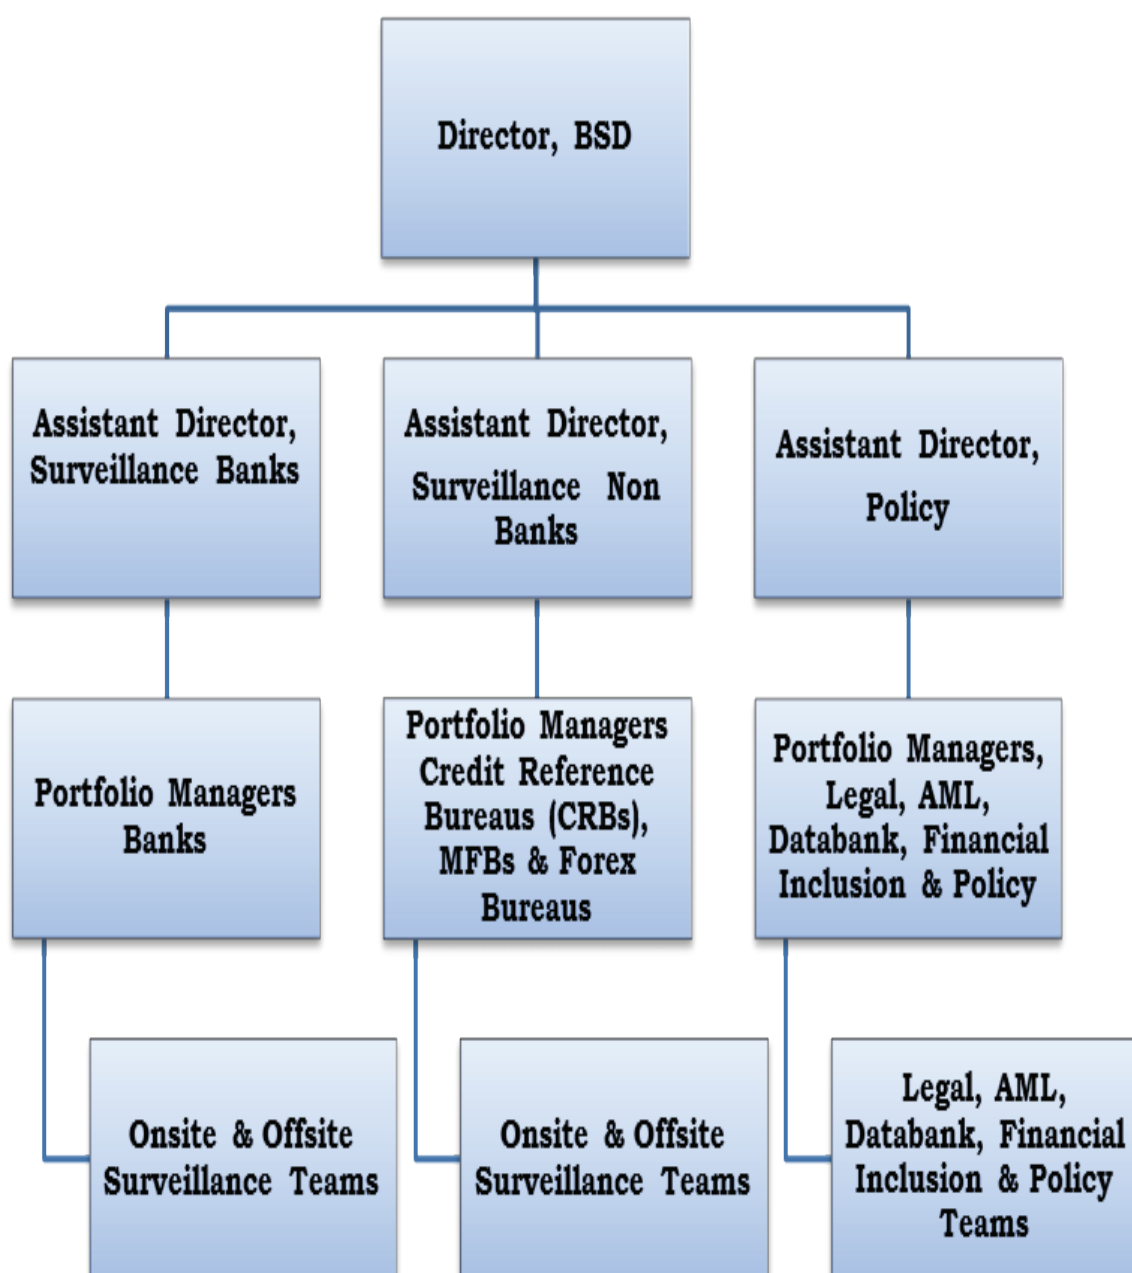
Director, BSD

Assistant Director, Surveillance Banks

Assistant Director, Surveillance Non Banks

Assistant Director, Policy

Portfolio Managers Banks

Portfolio Managers Credit Reference Bureaus (CRBs), MFBs & Forex Bureaus

Portfolio Managers, Legal, AML, Databank, Financial Inclusion & Policy

Onsite & Offsite Surveillance Teams

Onsite & Offsite Surveillance Teams

Legal, AML, Databank, Financial Inclusion & Policy Teams